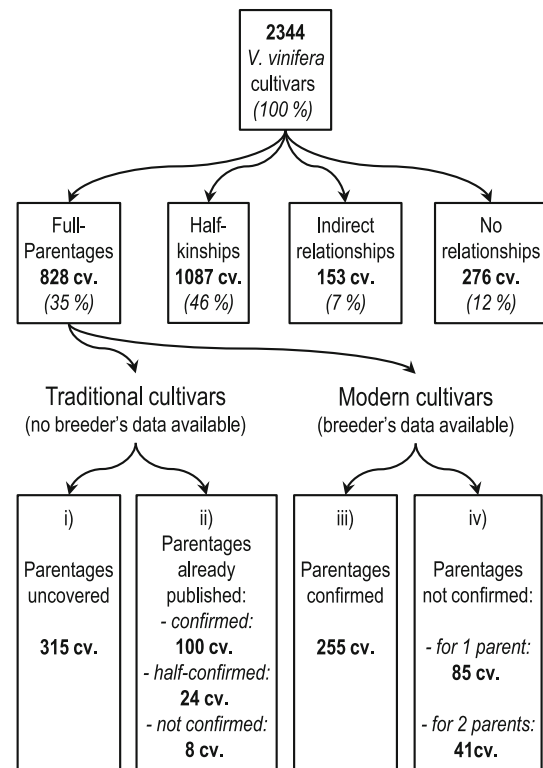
2344
V. vinifera cultivars
(100 %)

Full-Parentages
828 cv.
(35 %)

Half-kinships
1087 cv.
(46 %)

Indirect relationships
153 cv.
(7 %)

No relationships
276 cv.
(12 %)

Traditional cultivars
(no breeder's data available)

Modern cultivars
(breeder's data available)

i)
Parentages uncovered
315 cv.

ii)
Parentages already published:
- confirmed:
100 cv.
- half-confirmed:
24 cv.
- not confirmed:
8 cv.

iii)
Parentages confirmed
255 cv.

iv)
Parentages not confirmed:
- for 1 parent:
85 cv.
- for 2 parents:
41cv.